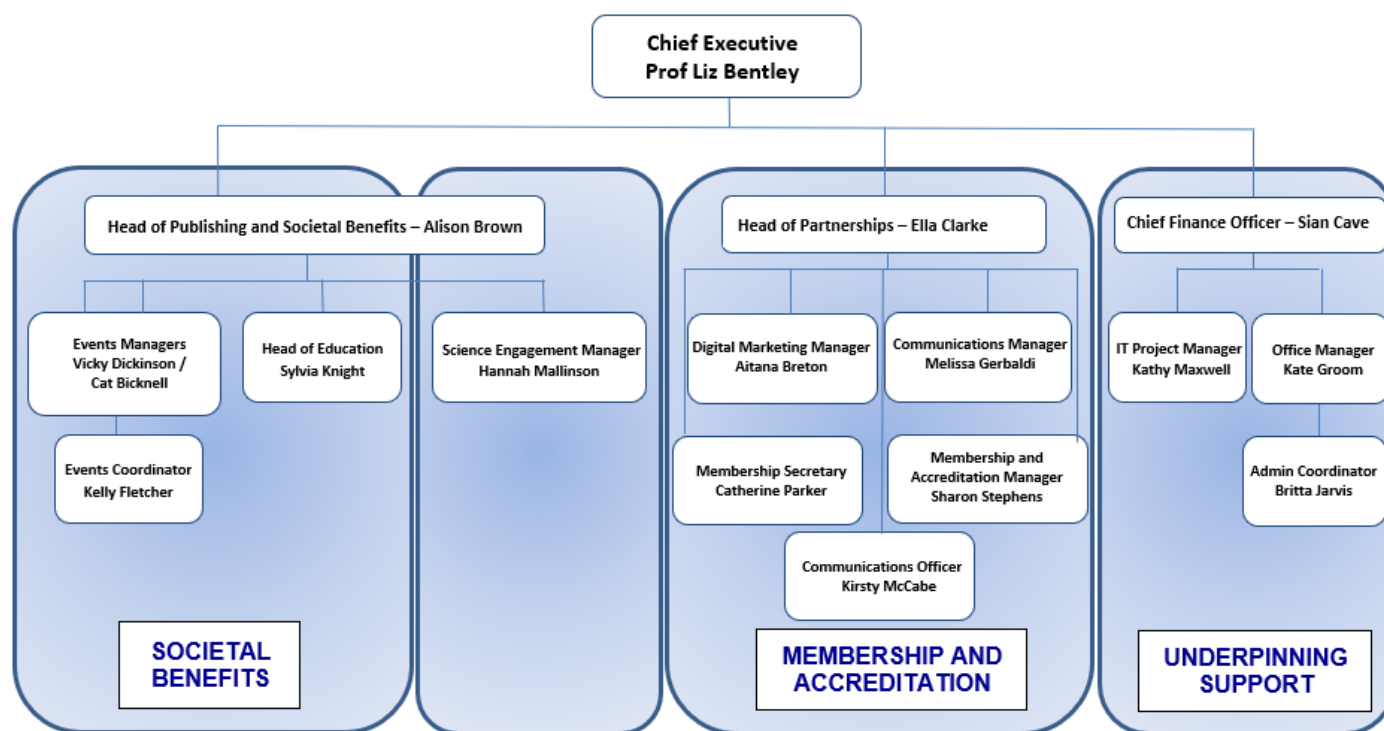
Chief Executive
Prof Liz Bentley

Head of Publishing and Societal Benefits – Alison Brown

Events Managers
Vicky Dickinson / Cat Bicknell

Head of Education
Sylvia Knight

Events Coordinator
Kelly Fletcher

Science Engagement Manager
Hannah Mallinson

SOCIETAL BENEFITS

Head of Partnerships – Ella Clarke

Digital Marketing Manager
Aitana Breton

Communications Manager
Melissa Gerbaldi

Membership Secretary
Catherine Parker

Membership and Accreditation Manager
Sharon Stephens

Communications Officer
Kirsty McCabe

MEMBERSHIP AND ACCREDITATION

Chief Finance Officer – Sian Cave

IT Project Manager
Kathy Maxwell

Office Manager
Kate Groom

Admin Coordinator
Britta Jarvis

UNDERPINNING SUPPORT